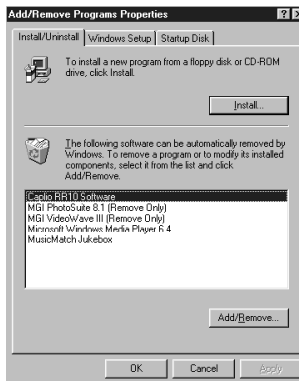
Add/Remove Programs Properties

? X

Install/Uninstall | Windows Setup | Startup Disk

To install a new program from a floppy disk or CD-ROM drive, click Install.

Install...

The following software can be automatically removed by Windows. To remove a program or to modify its installed components, select it from the list and click Add/Remove.

Caplio RR10 Software
MGI PhotoSuite 8.1 (Remove Only)
MGI VideoWave III (Remove Only)
Microsoft Windows Media Player 6.4
MusicMatch Jukebox

Add/Remove...

OK | Cancel | Apply